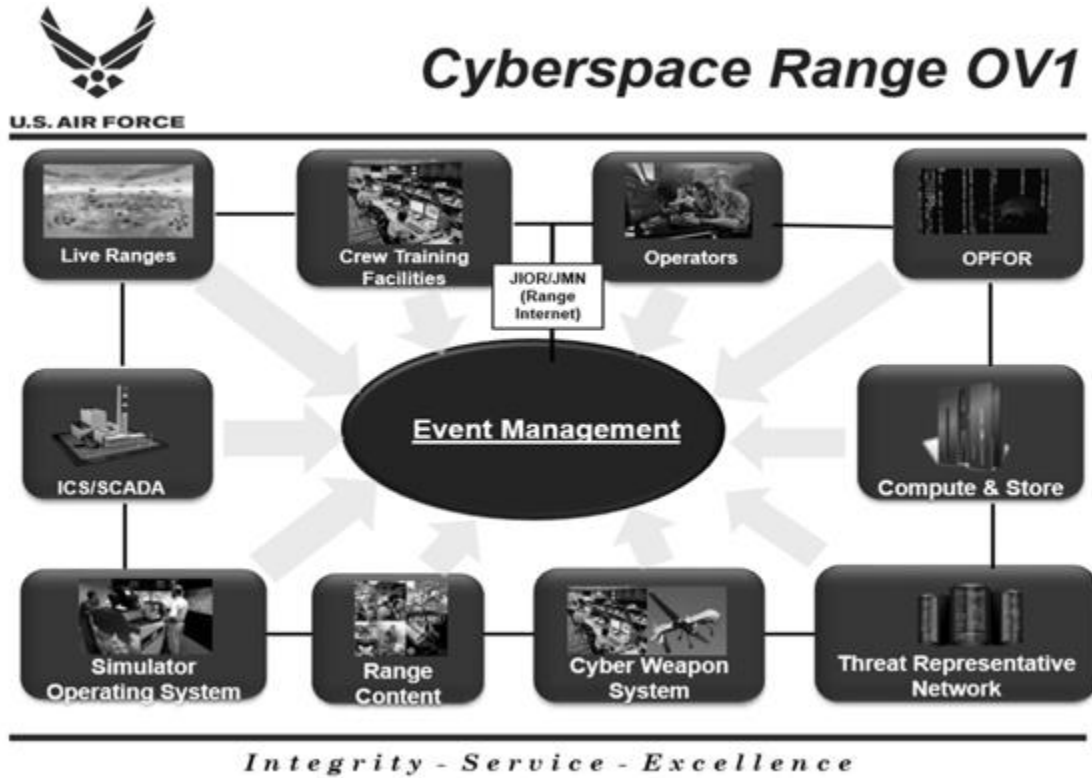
U.S. AIR FORCE

Cyberspace Range OV1

Live Ranges

Crew Training Facilities

Operators

OPFOR

JIOR/JMN (Range Internet)

ICS/SCADA

Event Management

Compute & Store

Simulator Operating System

Range Content

Cyber Weapon System

Threat Representative Network

Integrity - Service - Excellence